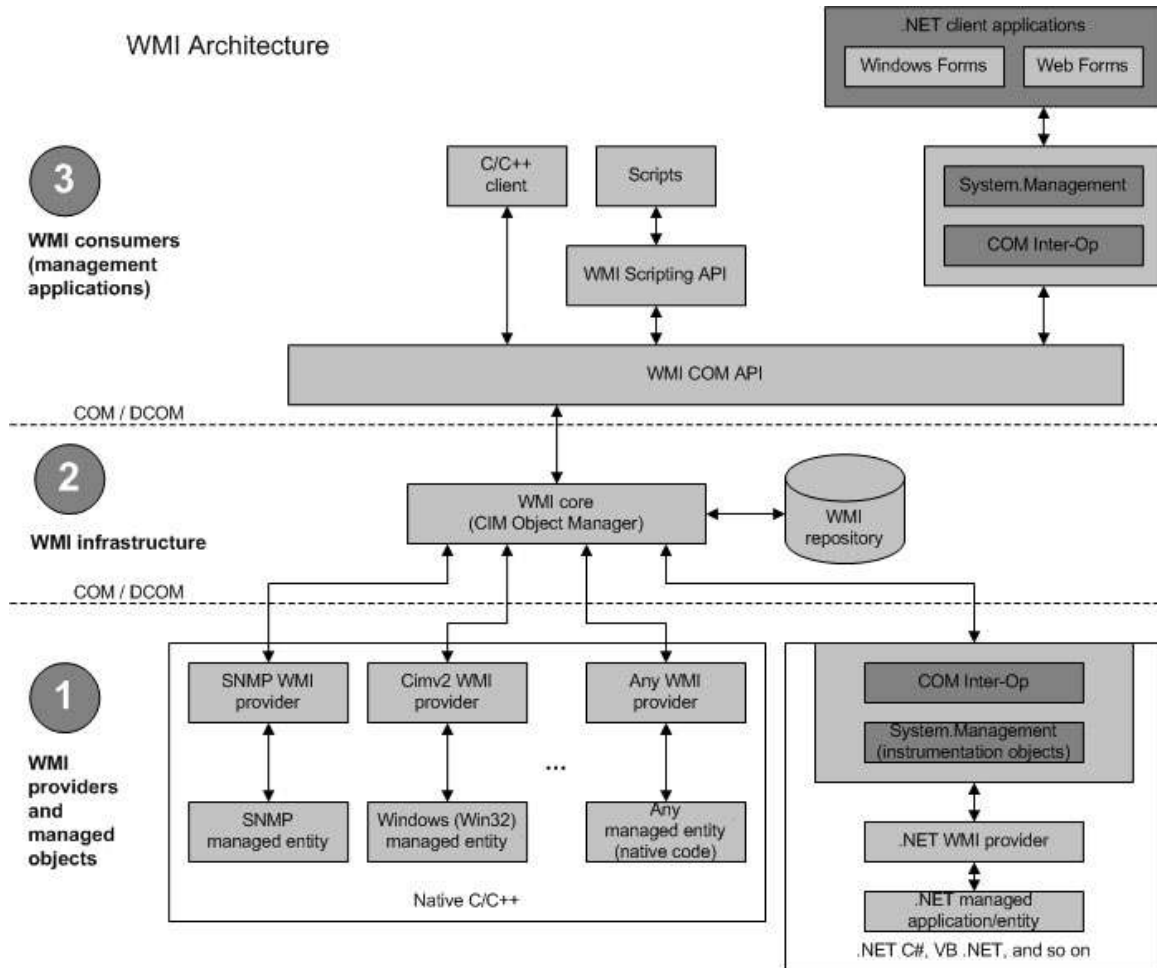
WMI Architecture

.NET client applications

Windows Forms

Web Forms

3

WMI consumers (management applications)

C/C++ client

Scripts

WMI Scripting API

System.Management

COM Inter-Op

WMI COM API

COM / DCOM

2

WMI infrastructure

WMI core (CIM Object Manager)

WMI repository

COM / DCOM

1

WMI providers and managed objects

SNMP WMI provider

Cimv2 WMI provider

Any WMI provider

SNMP managed entity

Windows (Win32) managed entity

...

Any managed entity (native code)

Native C/C++

COM Inter-Op

System.Management (instrumentation objects)

.NET WMI provider

.NET managed application/entity

.NET C#, VB .NET, and so on